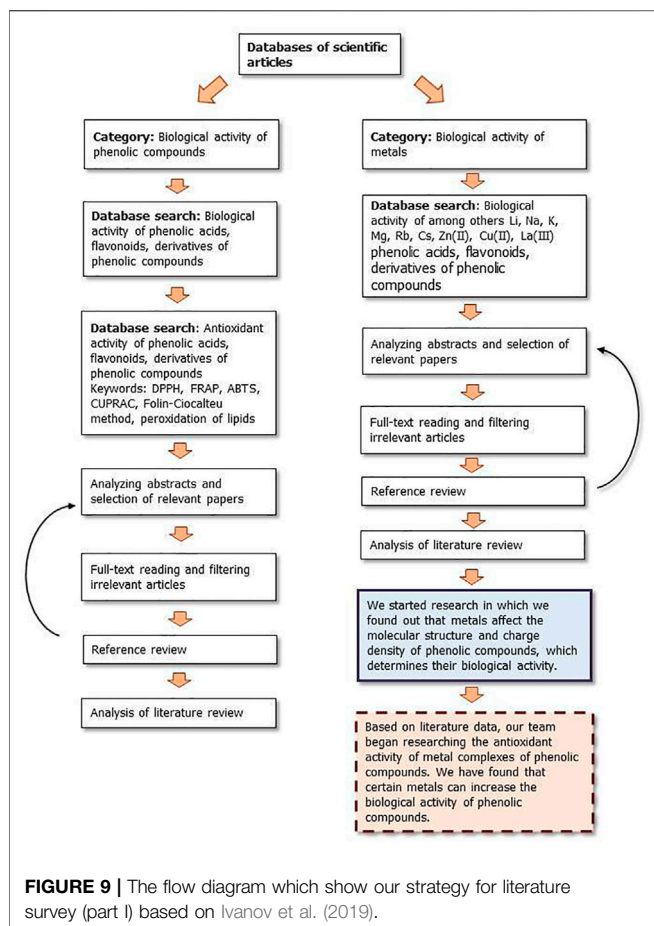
Databases of scientific articles

Category: Biological activity of phenolic compounds

Database search: Biological activity of phenolic acids, flavonoids, derivatives of phenolic compounds

Database search: Antioxidant activity of phenolic acids, flavonoids, derivatives of phenolic compounds
Keywords: DPPH, FRAP, ABTS, CUPRAC, Folin-Ciocalteu method, peroxidation of lipids

Analyzing abstracts and selection of relevant papers

Full-text reading and filtering irrelevant articles

Reference review

Analysis of literature review

Category: Biological activity of metals

Database search: Biological activity of among others Li, Na, K, Mg, Rb, Cs, Zn(II), Cu(II), La(III) phenolic acids, flavonoids, derivatives of phenolic compounds

Analyzing abstracts and selection of relevant papers

Full-text reading and filtering irrelevant articles

Reference review

Analysis of literature review

We started research in which we found out that metals affect the molecular structure and charge density of phenolic compounds, which determines their biological activity.

Based on literature data, our team began researching the antioxidant activity of metal complexes of phenolic compounds. We have found that certain metals can increase the biological activity of phenolic compounds.

FIGURE 9 | The flow diagram which show our strategy for literature survey (part I) based on Ivanov et al. (2019).